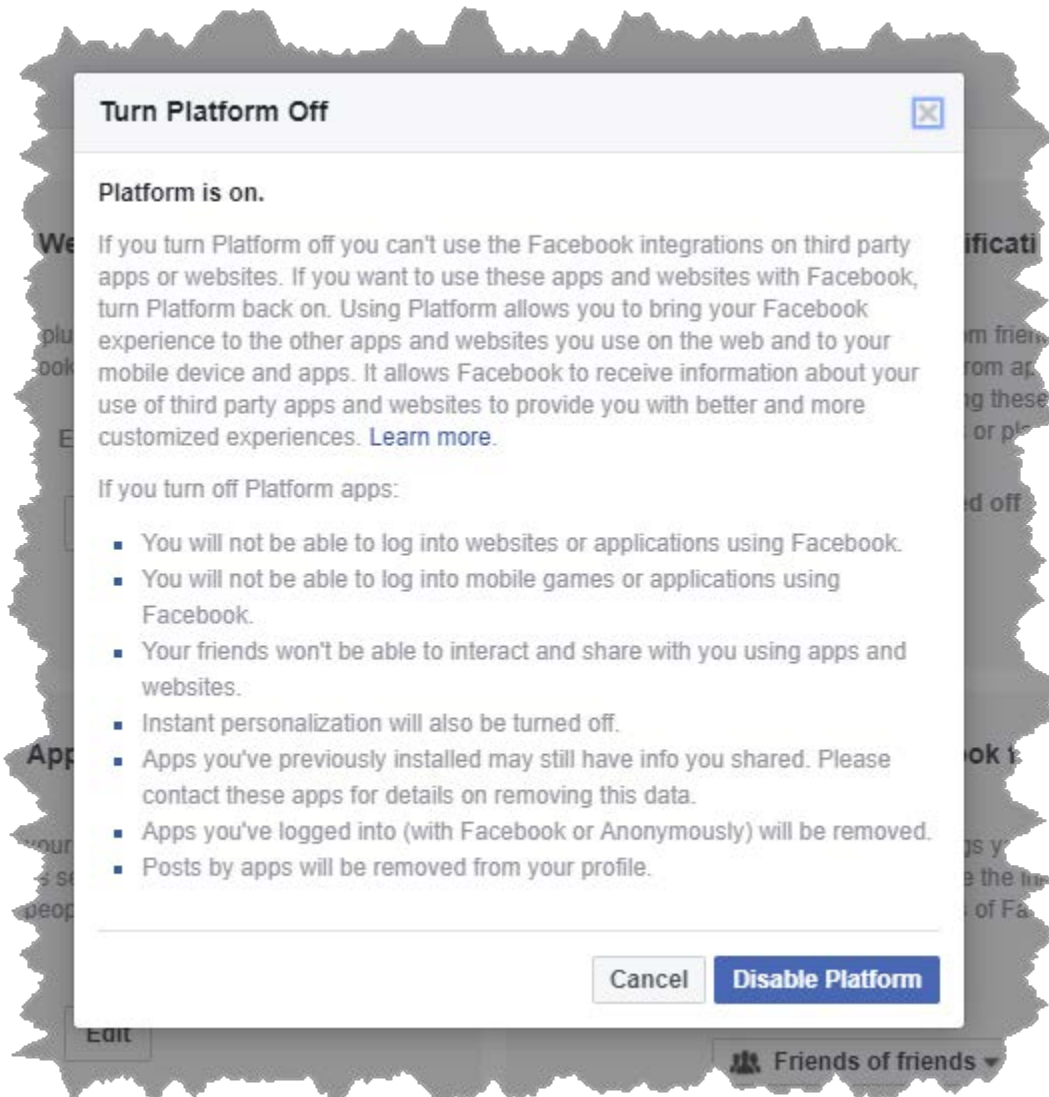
Turn Platform Off

Platform is on.

If you turn Platform off you can't use the Facebook integrations on third party apps or websites. If you want to use these apps and websites with Facebook, turn Platform back on. Using Platform allows you to bring your Facebook experience to the other apps and websites you use on the web and to your mobile device and apps. It allows Facebook to receive information about your use of third party apps and websites to provide you with better and more customized experiences. Learn more.

If you turn off Platform apps:

- You will not be able to log into websites or applications using Facebook.
- You will not be able to log into mobile games or applications using Facebook.
- Your friends won't be able to interact and share with you using apps and websites.
- Instant personalization will also be turned off.
- Apps you've previously installed may still have info you shared. Please contact these apps for details on removing this data.
- Apps you've logged into (with Facebook or Anonymously) will be removed.
- Posts by apps will be removed from your profile.

Cancel Disable Platform

We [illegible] ificati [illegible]

plu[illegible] m frien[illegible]
ook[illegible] rom ap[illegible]
g these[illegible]
E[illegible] or pl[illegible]

d off

App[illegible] ok t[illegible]

your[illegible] gs y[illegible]
s se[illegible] e the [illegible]
peop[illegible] of Fa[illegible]

Edit

Friends of friends